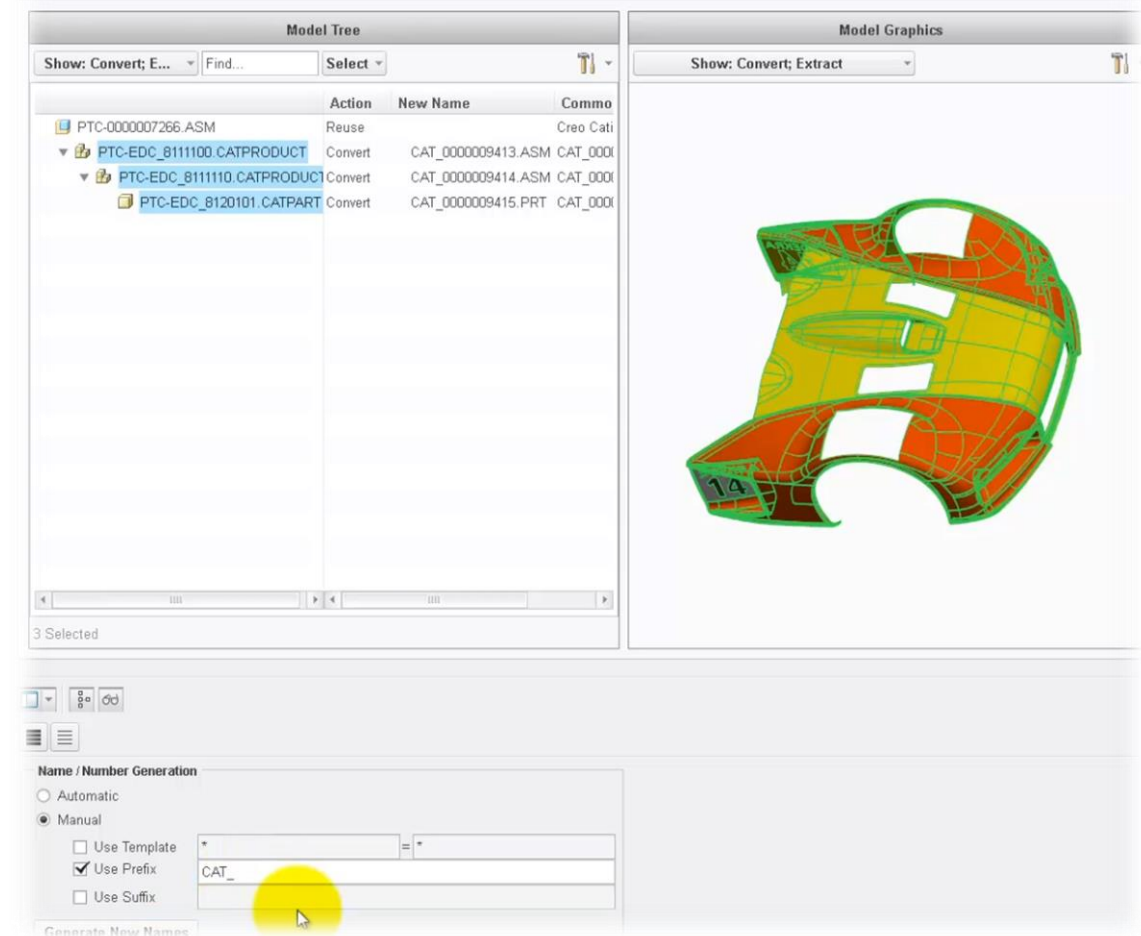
Model Tree

Show: Convert; E... Find... Select

| | Action | New Name | Commo |
|---|---|---|---|
| PTC-0000007266.ASM | Reuse | | Creo Cati |
| PTC-EDC_8111100.CATPRODUCT | Convert | CAT_0000009413.ASM | CAT_000( |
| PTC-EDC_8111110.CATPRODUCT | Convert | CAT_0000009414.ASM | CAT_000( |
| PTC-EDC_8120101.CATPART | Convert | CAT_0000009415.PRT | CAT_000( |

3 Selected

Model Graphics

Show: Convert; Extract

14

Name / Number Generation

Automatic

Manual

Use Template * = *

Use Prefix CAT_

Use Suffix

Generate New Names